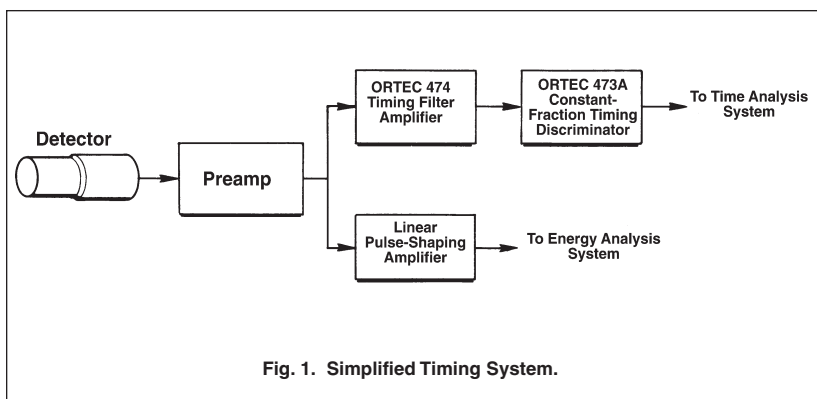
Detector

Preamp

ORTEC 474 Timing Filter Amplifier

ORTEC 473A Constant-Fraction Timing Discriminator

To Time Analysis System

Linear Pulse-Shaping Amplifier

To Energy Analysis System

Fig. 1. Simplified Timing System.